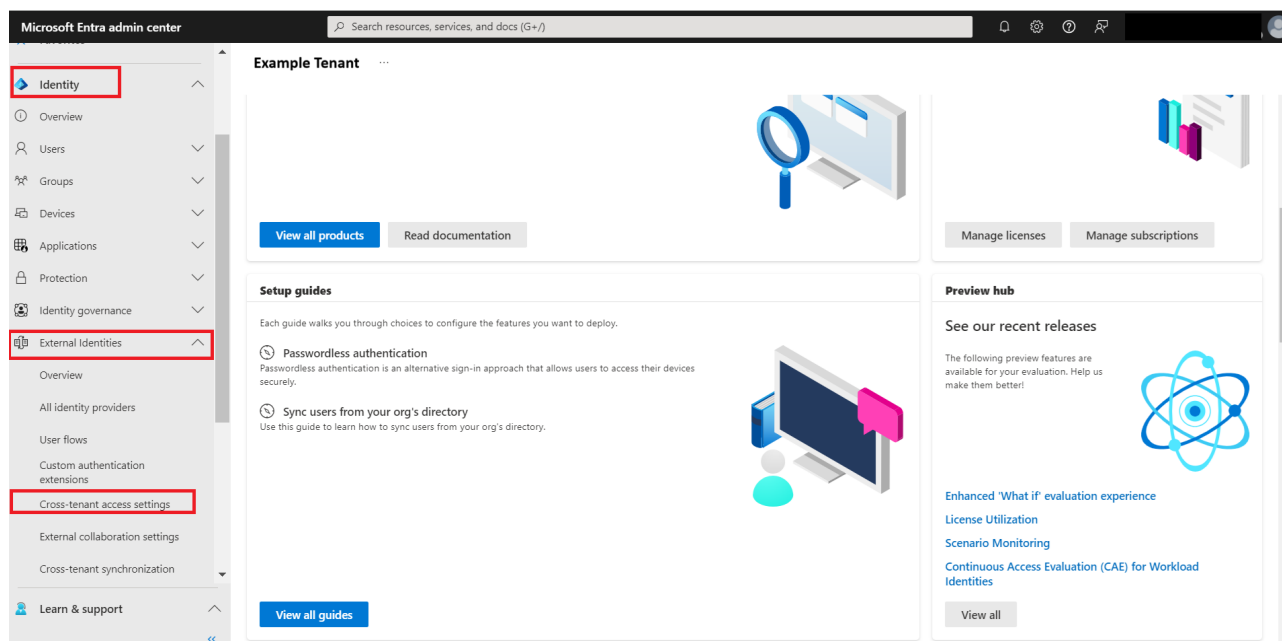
Microsoft Entra admin center

Search resources, services, and docs (G+/)

Identity

Overview

Users

Groups

Devices

Applications

Protection

Identity governance

External Identities

Overview

All identity providers

User flows

Custom authentication extensions

Cross-tenant access settings

External collaboration settings

Cross-tenant synchronization

Learn & support

«

Example Tenant ···

View all products

Read documentation

Manage licenses

Manage subscriptions

Setup guides

Each guide walks you through choices to configure the features you want to deploy.

Passwordless authentication

Passwordless authentication is an alternative sign-in approach that allows users to access their devices securely.

Sync users from your org's directory

Use this guide to learn how to sync users from your org's directory.

View all guides

Preview hub

See our recent releases

The following preview features are available for your evaluation. Help us make them better!

Enhanced 'What if' evaluation experience

License Utilization

Scenario Monitoring

Continuous Access Evaluation (CAE) for Workload Identities

View all